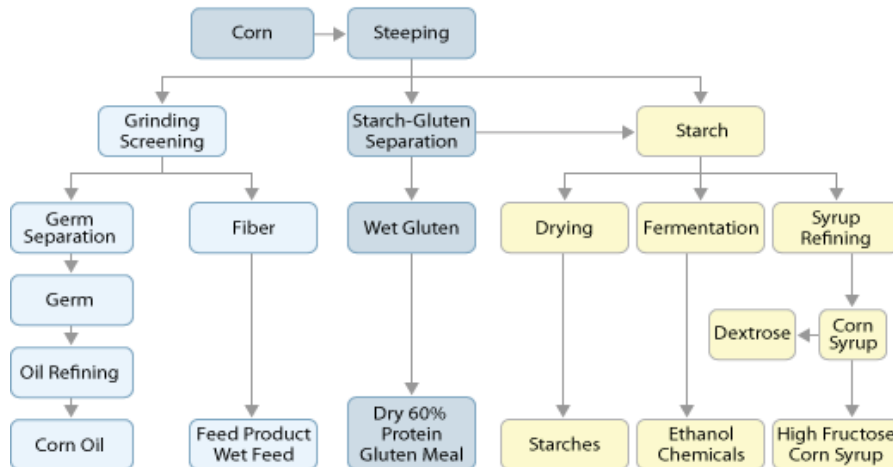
Corn

Steeping

Grinding Screening

Starch-Gluten Separation

Starch

Germ Separation

Fiber

Wet Gluten

Drying

Fermentation

Syrup Refining

Germ

Dextrose

Corn Syrup

Oil Refining

Corn Oil

Feed Product Wet Feed

Dry 60% Protein Gluten Meal

Starches

Ethanol Chemicals

High Fructose Corn Syrup